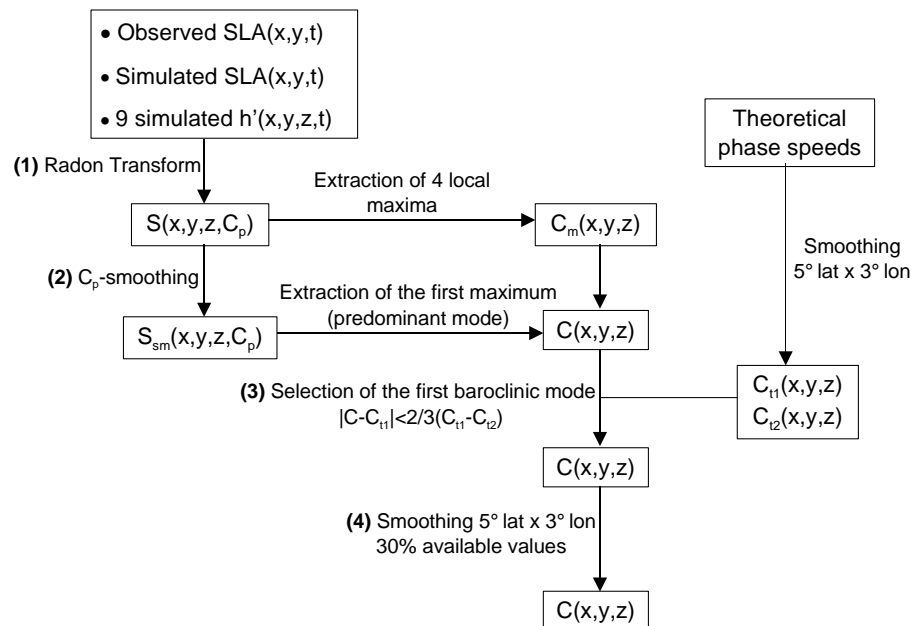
• Observed SLA(x,y,t)
• Simulated SLA(x,y,t)
• 9 simulated h'(x,y,z,t)

Theoretical phase speeds

**(1)** Radon Transform

$S(x,y,z,C_p)$

Extraction of 4 local maxima

$C_m(x,y,z)$

Smoothing 5° lat x 3° lon

**(2)** $C_p$-smoothing

Extraction of the first maximum (predominant mode)

$S_{sm}(x,y,z,C_p)$

$C(x,y,z)$

**(3)** Selection of the first baroclinic mode $|C-C_{t1}|<2/3(C_{t1}-C_{t2})$

$C_{t1}(x,y,z)$
$C_{t2}(x,y,z)$

$C(x,y,z)$

**(4)** Smoothing 5° lat x 3° lon
30% available values

$C(x,y,z)$